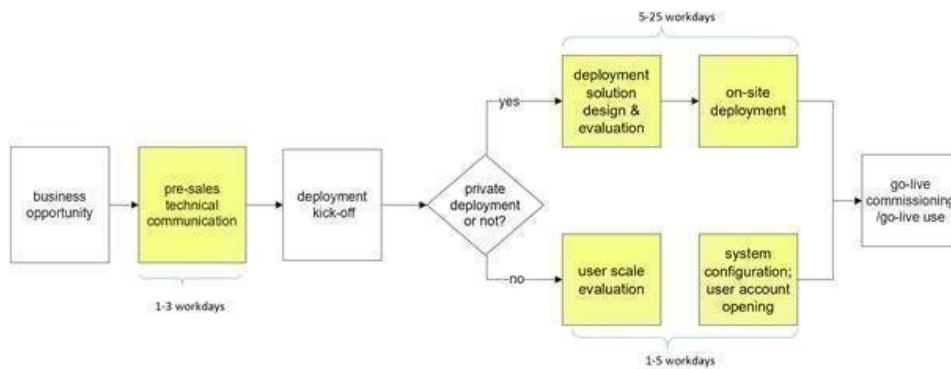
5-25 workdays

business opportunity

pre-sales technical communication

1-3 workdays

deployment kick-off

private deployment or not?

yes

deployment solution design & evaluation

on-site deployment

no

user scale evaluation

system configuration; user account opening

1-5 workdays

go-live commissioning /go-live use